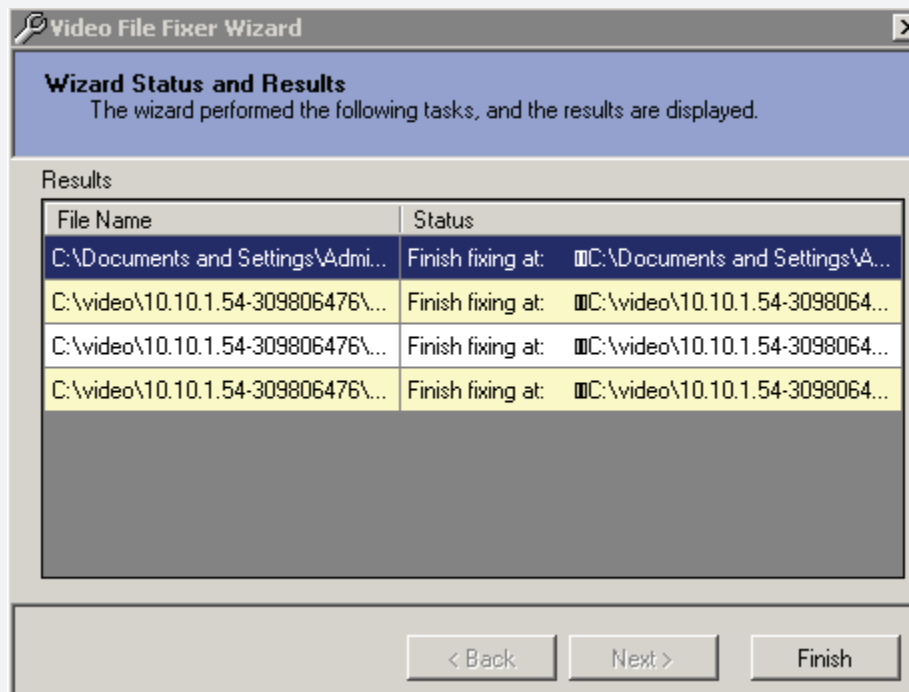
Video File Fixer Wizard

Wizard Status and Results
The wizard performed the following tasks, and the results are displayed.

Results

| File Name | Status |
|---|---|
| C:\Documents and Settings\Admi... | Finish fixing at: C:\Documents and Settings\A... |
| C:\video\10.10.1.54-309806476\... | Finish fixing at: C:\video\10.10.1.54-3098064... |
| C:\video\10.10.1.54-309806476\... | Finish fixing at: C:\video\10.10.1.54-3098064... |
| C:\video\10.10.1.54-309806476\... | Finish fixing at: C:\video\10.10.1.54-3098064... |

< Back
Next >
Finish